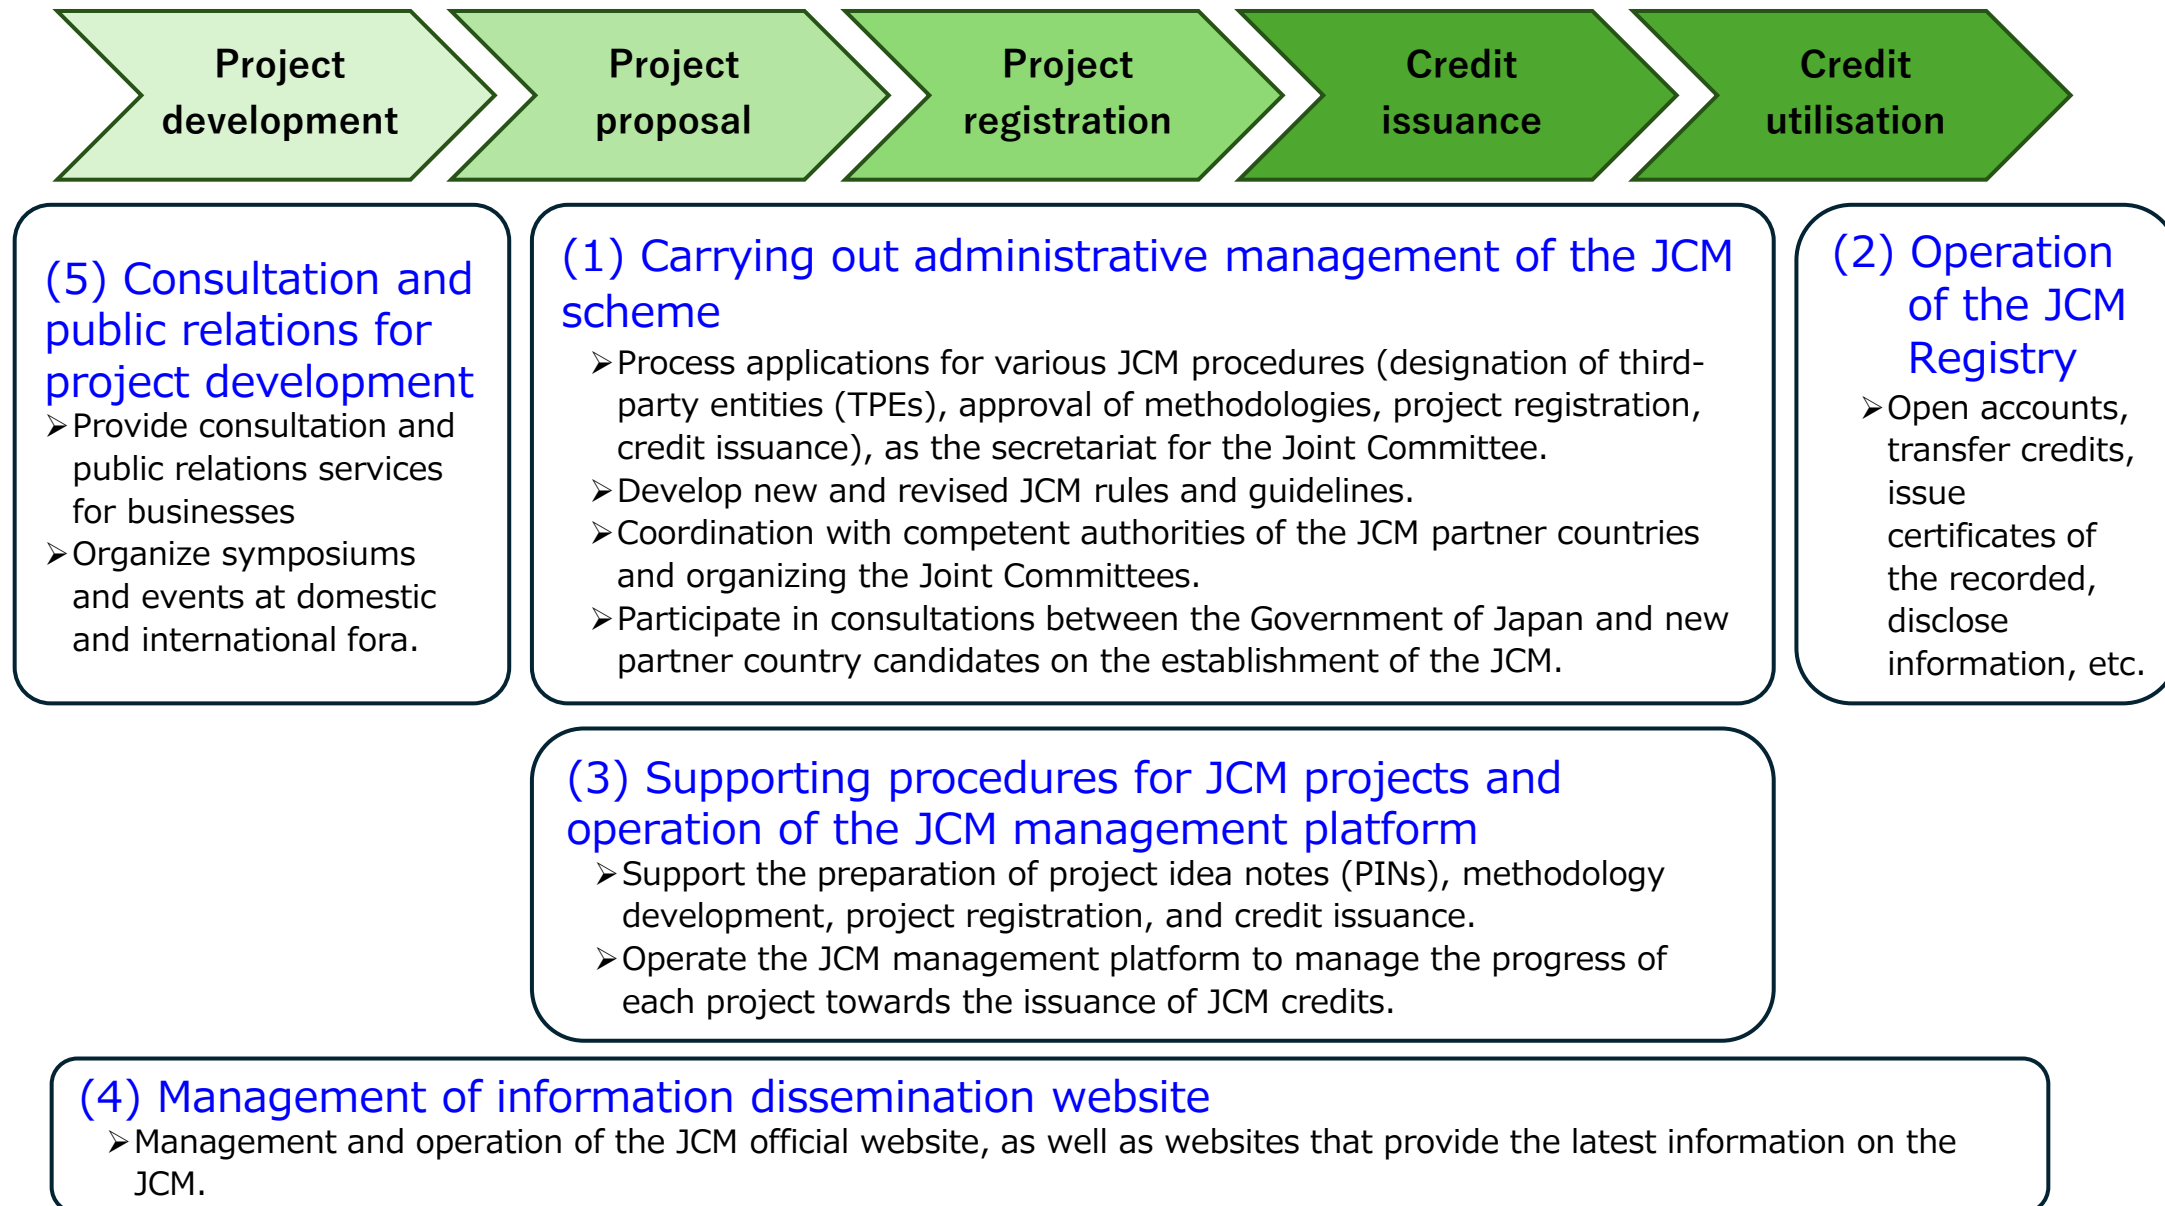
Project development

Project proposal

Project registration

Credit issuance

Credit utilisation

(5) Consultation and public relations for project development
➢Provide consultation and public relations services for businesses
➢Organize symposiums and events at domestic and international fora.

(1) Carrying out administrative management of the JCM scheme
➢Process applications for various JCM procedures (designation of third-party entities (TPEs), approval of methodologies, project registration, credit issuance), as the secretariat for the Joint Committee.
➢Develop new and revised JCM rules and guidelines.
➢Coordination with competent authorities of the JCM partner countries and organizing the Joint Committees.
➢Participate in consultations between the Government of Japan and new partner country candidates on the establishment of the JCM.

(2) Operation of the JCM Registry
➢Open accounts, transfer credits, issue certificates of the recorded, disclose information, etc.

(3) Supporting procedures for JCM projects and operation of the JCM management platform
➢Support the preparation of project idea notes (PINs), methodology development, project registration, and credit issuance.
➢Operate the JCM management platform to manage the progress of each project towards the issuance of JCM credits.

(4) Management of information dissemination website
➢Management and operation of the JCM official website, as well as websites that provide the latest information on the JCM.